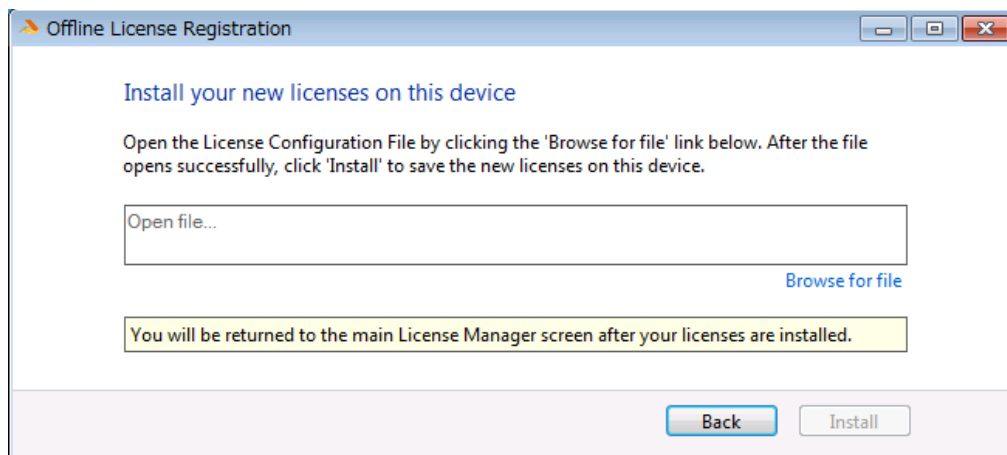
Offline License Registration

Install your new licenses on this device

Open the License Configuration File by clicking the 'Browse for file' link below. After the file opens successfully, click 'Install' to save the new licenses on this device.

Open file...

Browse for file

You will be returned to the main License Manager screen after your licenses are installed.

Back

Install